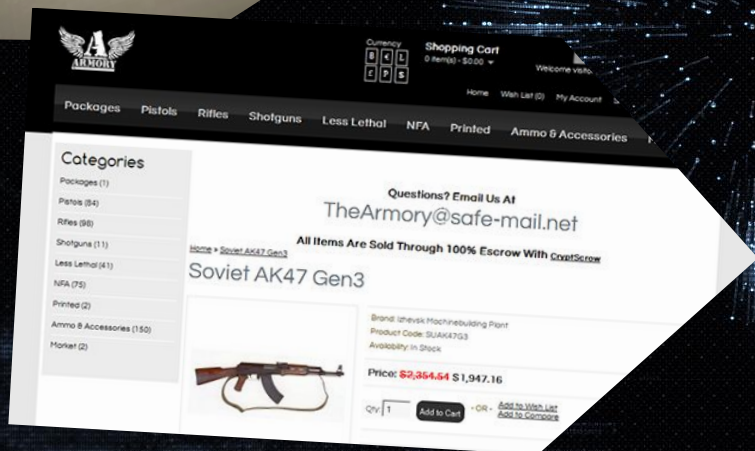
A
ARMORY

Currency
B L
€ $

Shopping Cart
0 item(s) - $0.00

Welcome visito

Home Wish List (0) My Account

Packages Pistols Rifles Shotguns Less Lethal NFA Printed Ammo & Accessories

Categories
Packages (1)
Pistols (84)
Rifles (98)
Shotguns (11)
Less Lethal (41)
NFA (75)
Printed (2)
Ammo & Accessories (150)
Market (2)

Questions? Email Us At
TheArmory@safe-mail.net

All Items Are Sold Through 100% Escrow With CryptScrow

Home » Soviet AK47 Gen3

Soviet AK47 Gen3

Brand: Izhevsk Machinebuilding Plant
Product Code: SUAK47G3
Availability: In Stock

Price: $2,354.54 $1,947.16

Qty: 1 Add to Cart - OR - Add to Wish List
Add to Compare